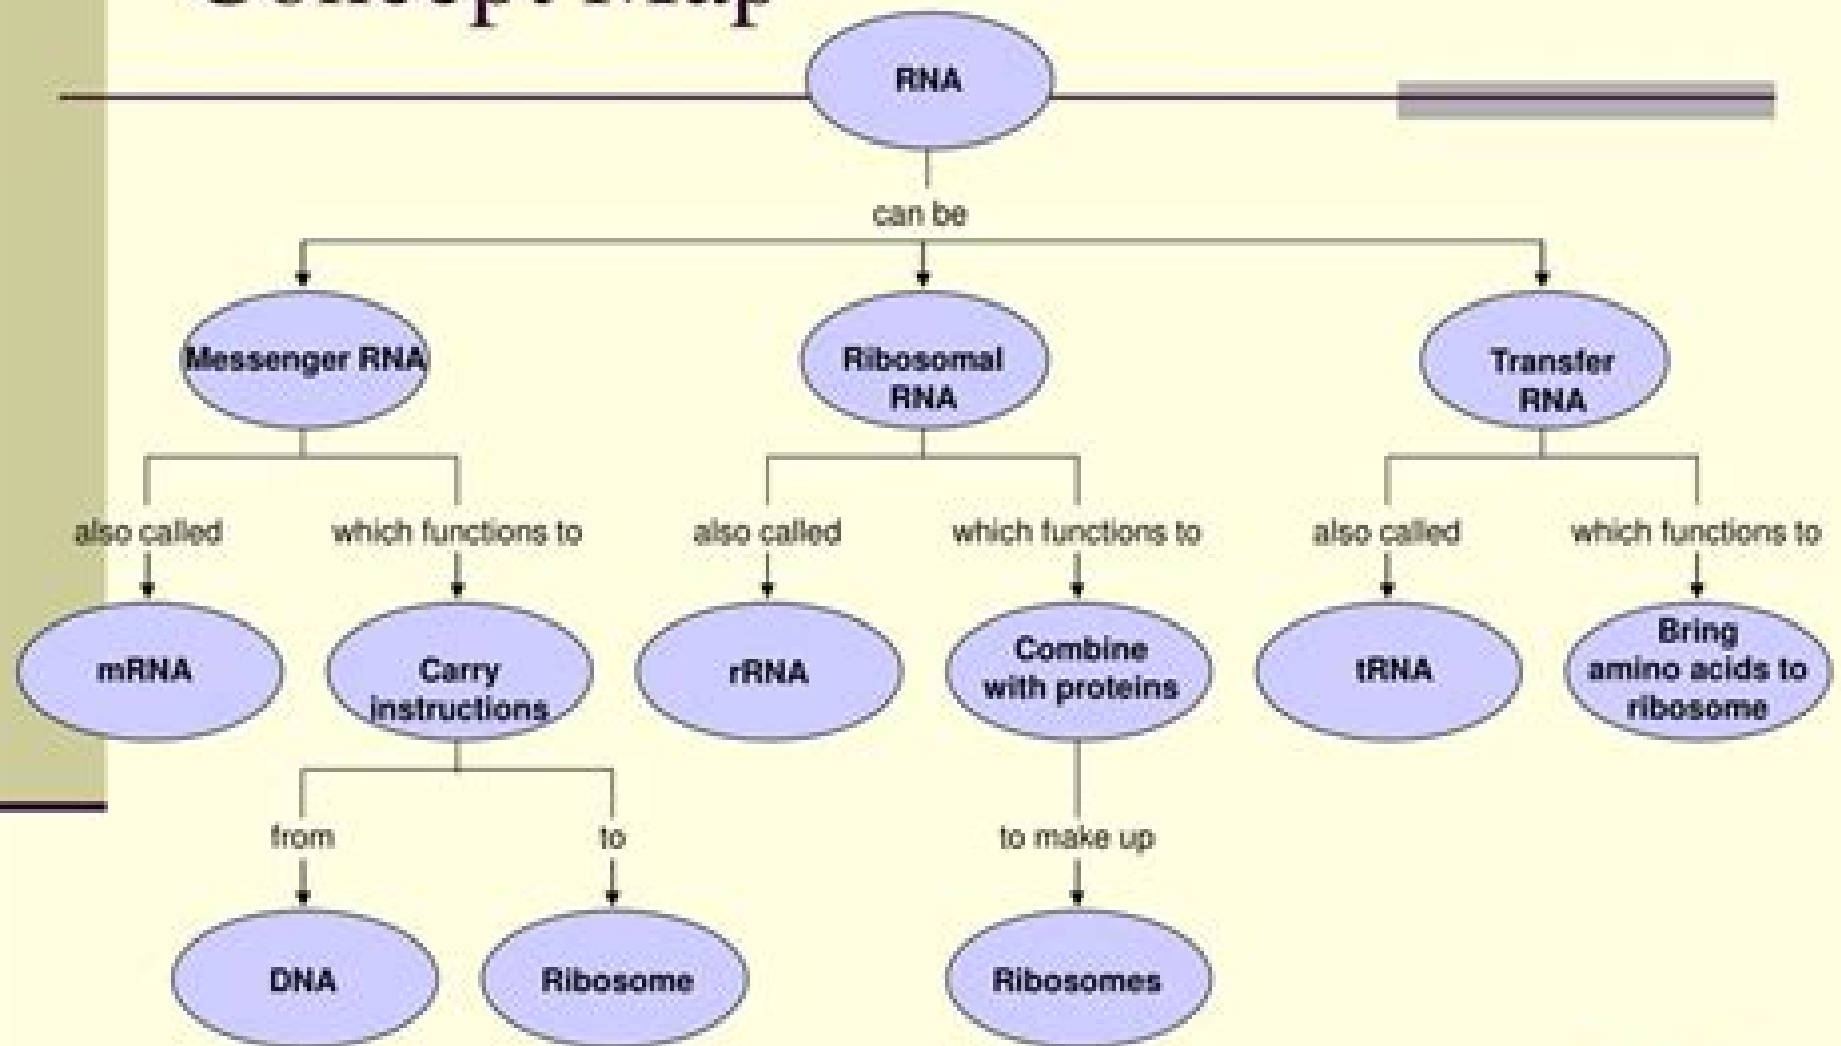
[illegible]

RNA

can be

Messenger RNA

also called

mRNA

which functions to

Carry instructions

from

DNA

to

Ribosome

Ribosomal RNA

also called

rRNA

which functions to

Combine with proteins

to make up

Ribosomes

Transfer RNA

also called

tRNA

which functions to

Bring amino acids to ribosome